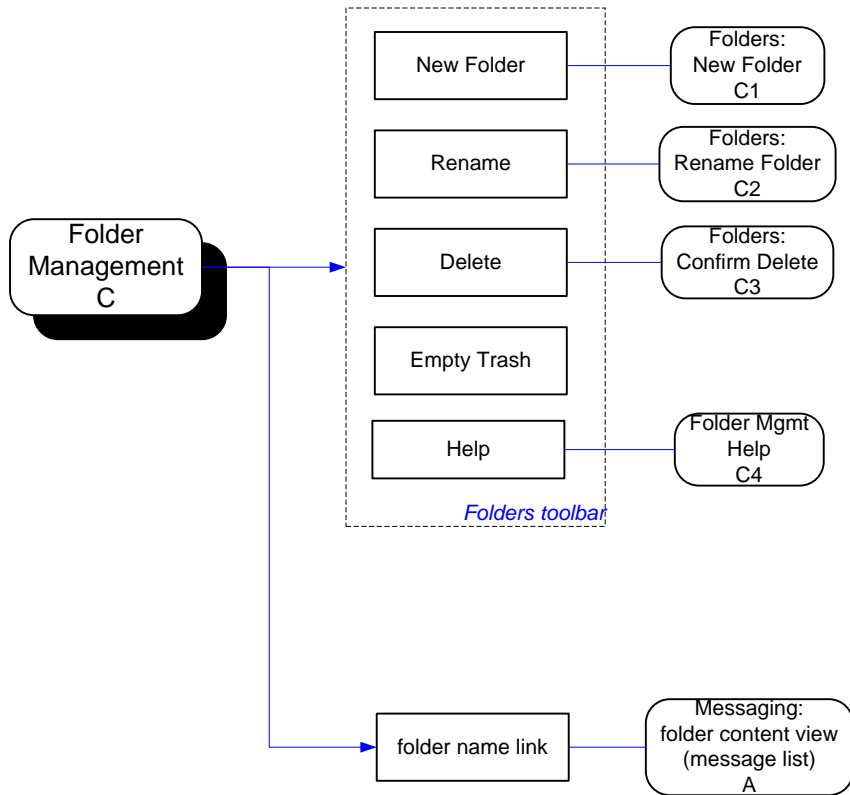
Folder Management
C

New Folder

Folders:
New Folder
C1

Rename

Folders:
Rename Folder
C2

Delete

Folders:
Confirm Delete
C3

Empty Trash

Help

Folder Mgmt
Help
C4

Folders toolbar

folder name link

Messaging:
folder content view
(message list)
A